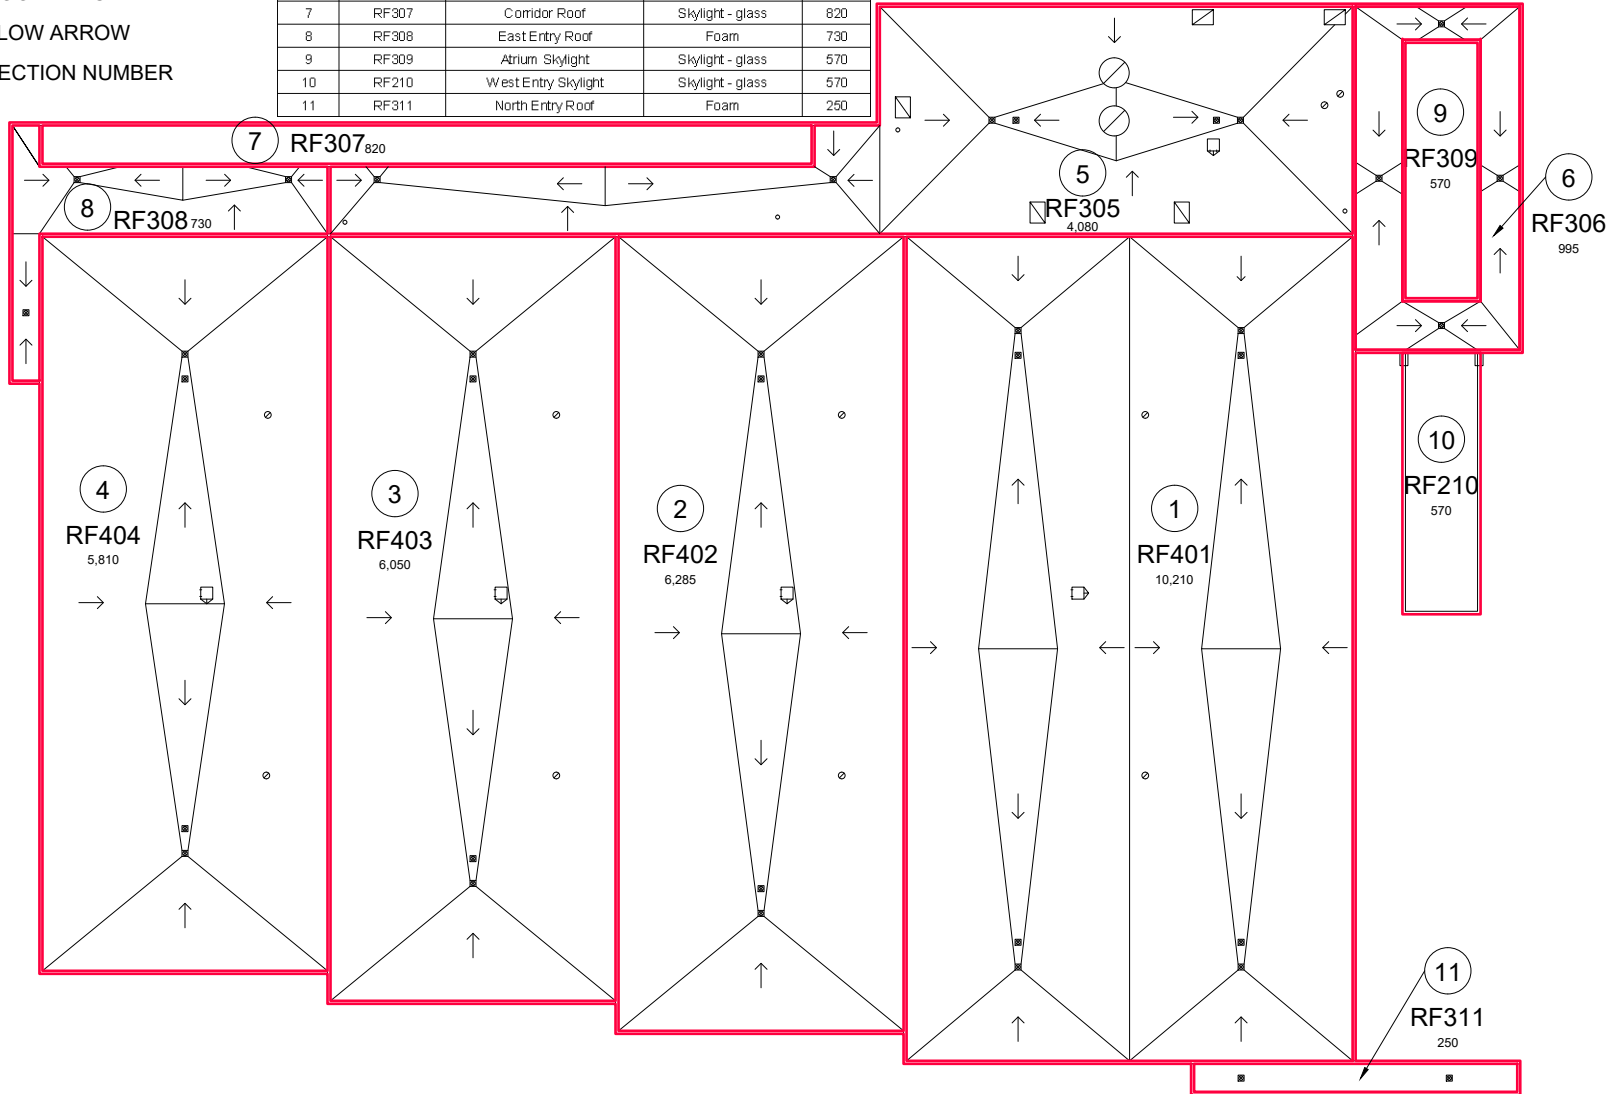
LOW ARROW
ECTION NUMBER

| 7 | RF307 | Corridor Roof | Skylight - glass | 820 |
|---|---|---|---|---|
| 8 | RF308 | East Entry Roof | Foam | 730 |
| 9 | RF309 | Atrium Skylight | Skylight - glass | 570 |
| 10 | RF210 | West Entry Skylight | Skylight - glass | 570 |
| 11 | RF311 | North Entry Roof | Foam | 250 |

7 RF307 820

8 RF308 730

5 RF305 4,080

9 RF309 570

6 RF306 995

10 RF210 570

4 RF404 5,810

3 RF403 6,050

2 RF402 6,285

1 RF401 10,210

11 RF311 250